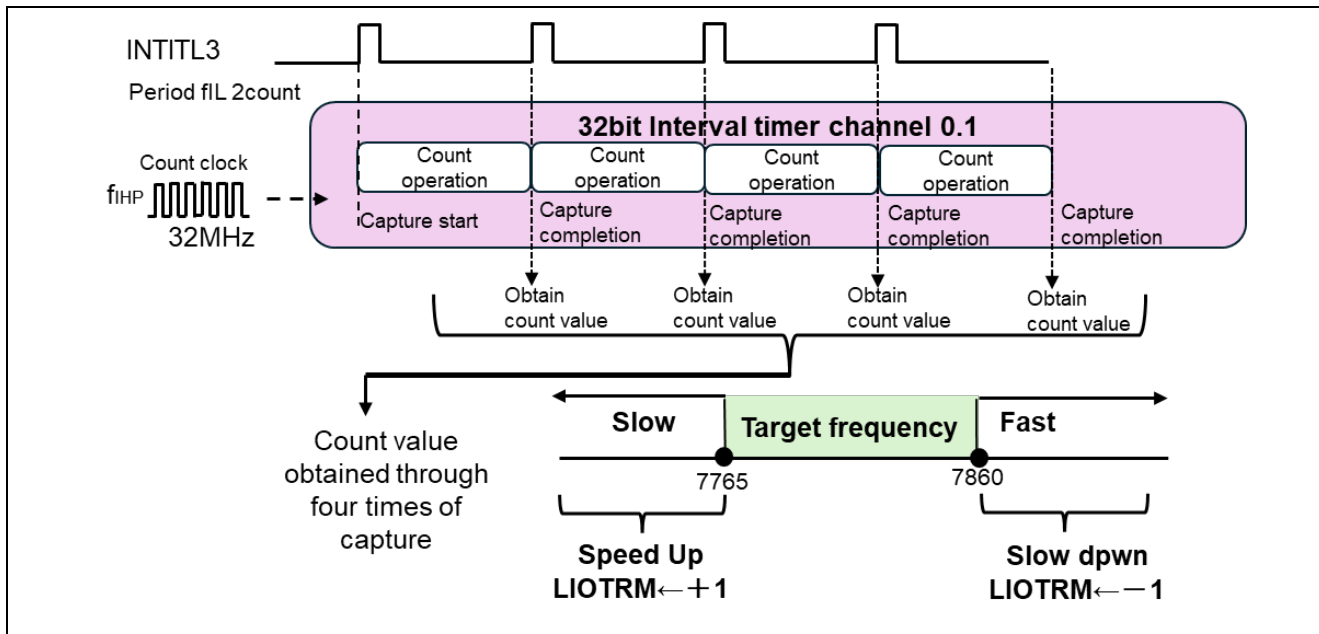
INTITL3

Period fIL 2count

32bit Interval timer channel 0.1

Count clock

$f_{IHP}$

32MHz

Count operation

Count operation

Count operation

Count operation

Capture start

Capture completion

Capture completion

Capture completion

Capture completion

Obtain count value

Obtain count value

Obtain count value

Obtain count value

Count value obtained through four times of capture

Slow

Target frequency

Fast

7765

7860

Speed Up
LIOTRM←＋1

Slow dpwn
LIOTRM←－1